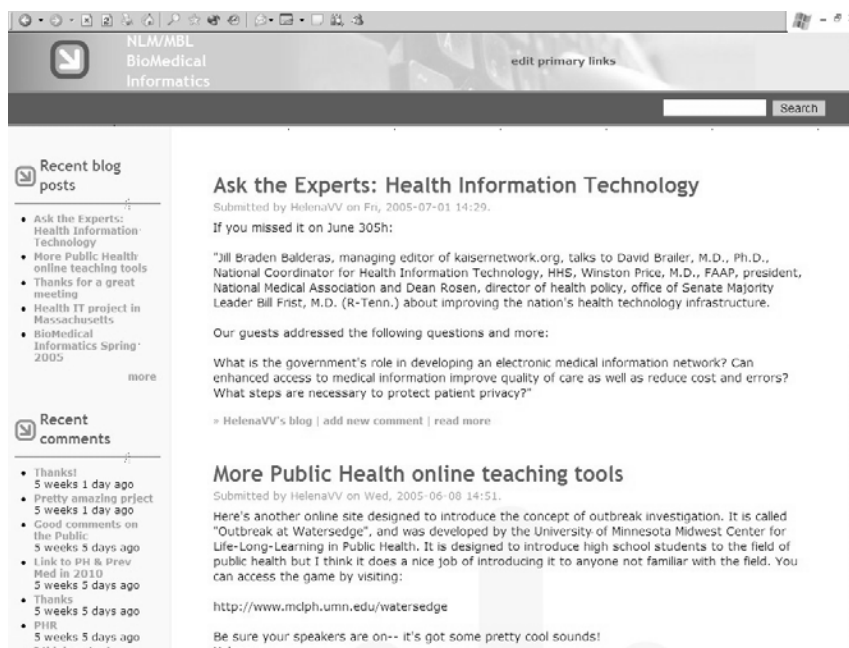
NLM/MBL
BioMedical
Informatics

edit primary links

Search

Recent blog posts

- Ask the Experts: Health Information Technology
- More Public Health online teaching tools
- Thanks for a great meeting
- Health IT project in Massachusetts
- BioMedical Informatics Spring 2005

more

Recent comments

- Thanks!
5 weeks 1 day ago
- Pretty amazing prject
5 weeks 1 day ago
- Good comments on the Public
5 weeks 5 days ago
- Link to PH & Prev Med in 2010
5 weeks 5 days ago
- Thanks
5 weeks 5 days ago
- PHR
5 weeks 5 days ago

Ask the Experts: Health Information Technology

Submitted by HelenaVV on Fri, 2005-07-01 14:29.

If you missed it on June 305h:

"Jill Braden Balderas, managing editor of kaisernetwork.org, talks to David Brailer, M.D., Ph.D., National Coordinator for Health Information Technology, HHS, Winston Price, M.D., FAAP, president, National Medical Association and Dean Rosen, director of health policy, office of Senate Majority Leader Bill Frist, M.D. (R-Tenn.) about improving the nation's health technology infrastructure.

Our guests addressed the following questions and more:

What is the government's role in developing an electronic medical information network? Can enhanced access to medical information improve quality of care as well as reduce cost and errors? What steps are necessary to protect patient privacy?"

» HelenaVV's blog | add new comment | read more

More Public Health online teaching tools

Submitted by HelenaVV on Wed, 2005-06-08 14:51.

Here's another online site designed to introduce the concept of outbreak investigation. It is called "Outbreak at Watersedge", and was developed by the University of Minnesota Midwest Center for Life-Long-Learning in Public Health. It is designed to introduce high school students to the field of public health but I think it does a nice job of introducing it to anyone not familiar with the field. You can access the game by visiting:

http://www.mclph.umn.edu/watersedge

Be sure your speakers are on-- it's got some pretty cool sounds!